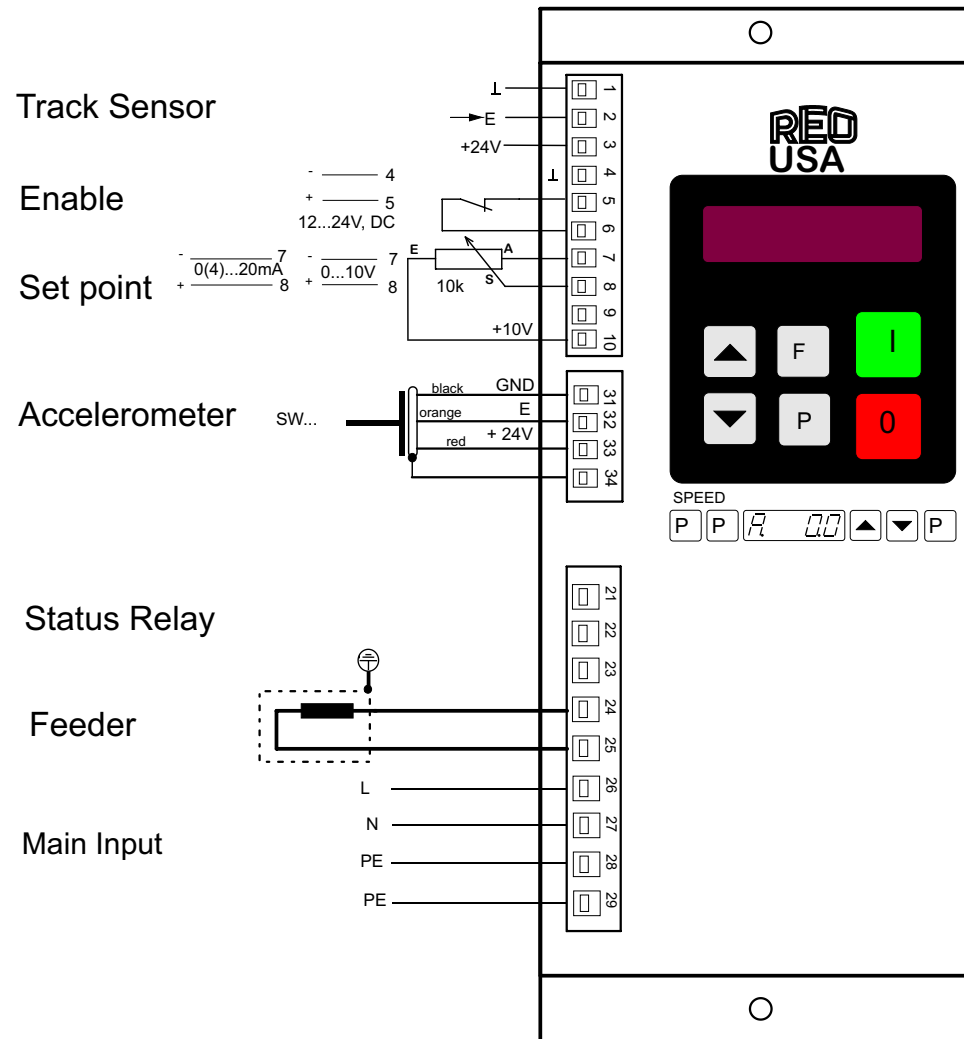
Track Sensor

Enable

Set point

Accelerometer

Status Relay

Feeder

Main Input

⊥ 1
E 2
+24V 3
⊥ 4
- 4
+ 5
12...24V, DC
5
6
- 0(4)...20mA 7
+ 8
- 0...10V 7
+ 8
E A S
10k
7
8
9
+10V 10

SW...
black GND 31
orange E 32
red + 24V 33
34

21
22
23
24
25
L 26
N 27
PE 28
PE 29

RED USA

F
I
P
0

SPEED
P P A 0.0 P